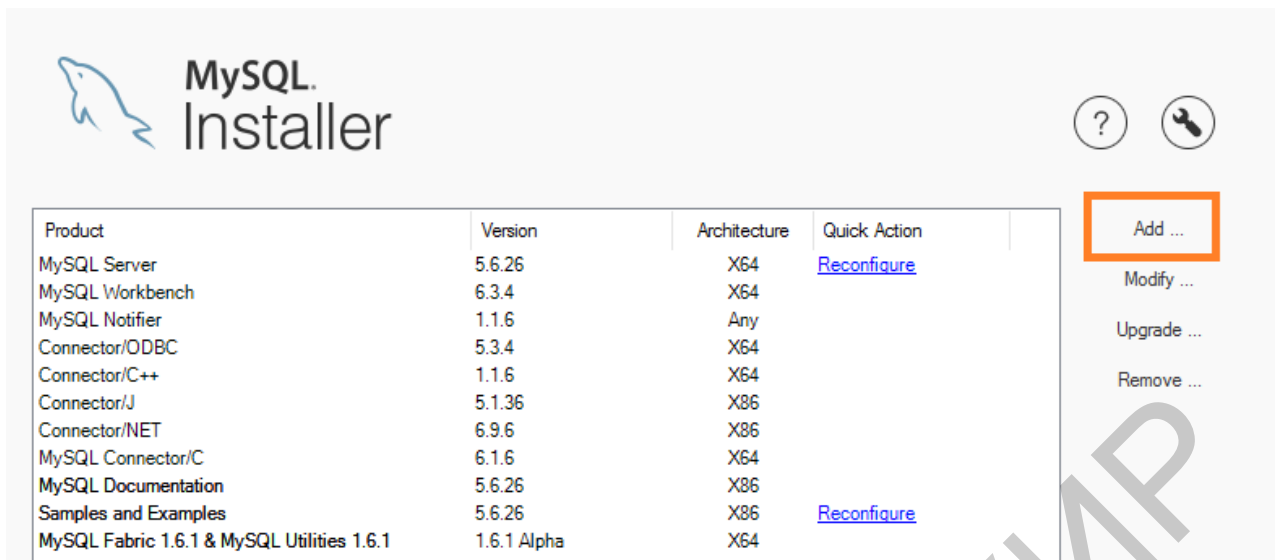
MySQL. Installer

?

| Product | Version | Architecture | Quick Action |
|---|---|---|---|
| MySQL Server | 5.6.26 | X64 | Reconfigure |
| MySQL Workbench | 6.3.4 | X64 | |
| MySQL Notifier | 1.1.6 | Any | |
| Connector/ODBC | 5.3.4 | X64 | |
| Connector/C++ | 1.1.6 | X64 | |
| Connector/J | 5.1.36 | X86 | |
| Connector/NET | 6.9.6 | X86 | |
| MySQL Connector/C | 6.1.6 | X64 | |
| MySQL Documentation | 5.6.26 | X86 | |
| Samples and Examples | 5.6.26 | X86 | Reconfigure |
| MySQL Fabric 1.6.1 & MySQL Utilities 1.6.1 | 1.6.1 Alpha | X64 | |

Add ...

Modify ...

Upgrade ...

Remove ...